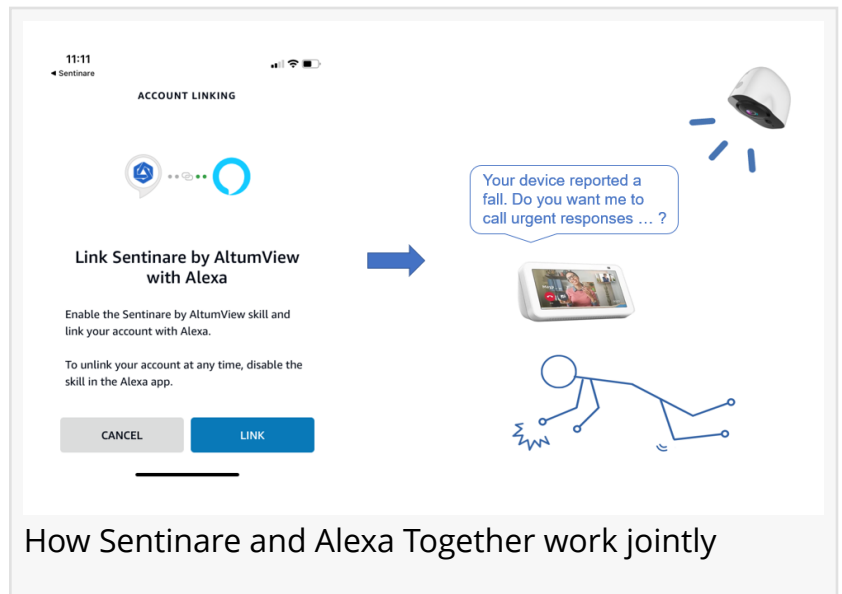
11:11
◂ Sentinare

ACCOUNT LINKING

Link Sentinare by AltumView with Alexa

Enable the Sentinare by AltumView skill and link your account with Alexa.

To unlink your account at any time, disable the skill in the Alexa app.

CANCEL

LINK

Your device reported a fall. Do you want me to call urgent responses … ?

How Sentinare and Alexa Together work jointly